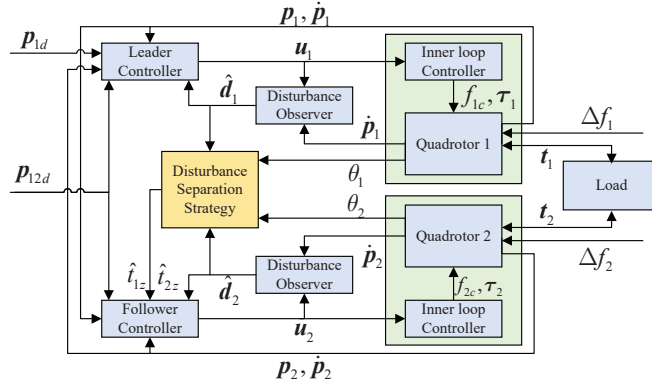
$\boldsymbol{p}_1, \dot{\boldsymbol{p}}_1$

$\boldsymbol{p}_{1d}$

Leader Controller

$\boldsymbol{u}_1$

Inner loop Controller

$\hat{\boldsymbol{d}}_1$

Disturbance Observer

$f_{1c}, \boldsymbol{\tau}_1$

$\Delta f_1$

$\dot{\boldsymbol{p}}_1$

Quadrotor 1

$\boldsymbol{t}_1$

$\boldsymbol{p}_{12d}$

Disturbance Separation Strategy

$\theta_1$

Load

$\theta_2$

Quadrotor 2

$\boldsymbol{t}_2$

$\hat{t}_{1z}$

$\hat{t}_{2z}$

$\hat{\boldsymbol{d}}_2$

Disturbance Observer

$\dot{\boldsymbol{p}}_2$

$\Delta f_2$

$f_{2c}, \boldsymbol{\tau}_2$

Follower Controller

$\boldsymbol{u}_2$

Inner loop Controller

$\boldsymbol{p}_2, \dot{\boldsymbol{p}}_2$